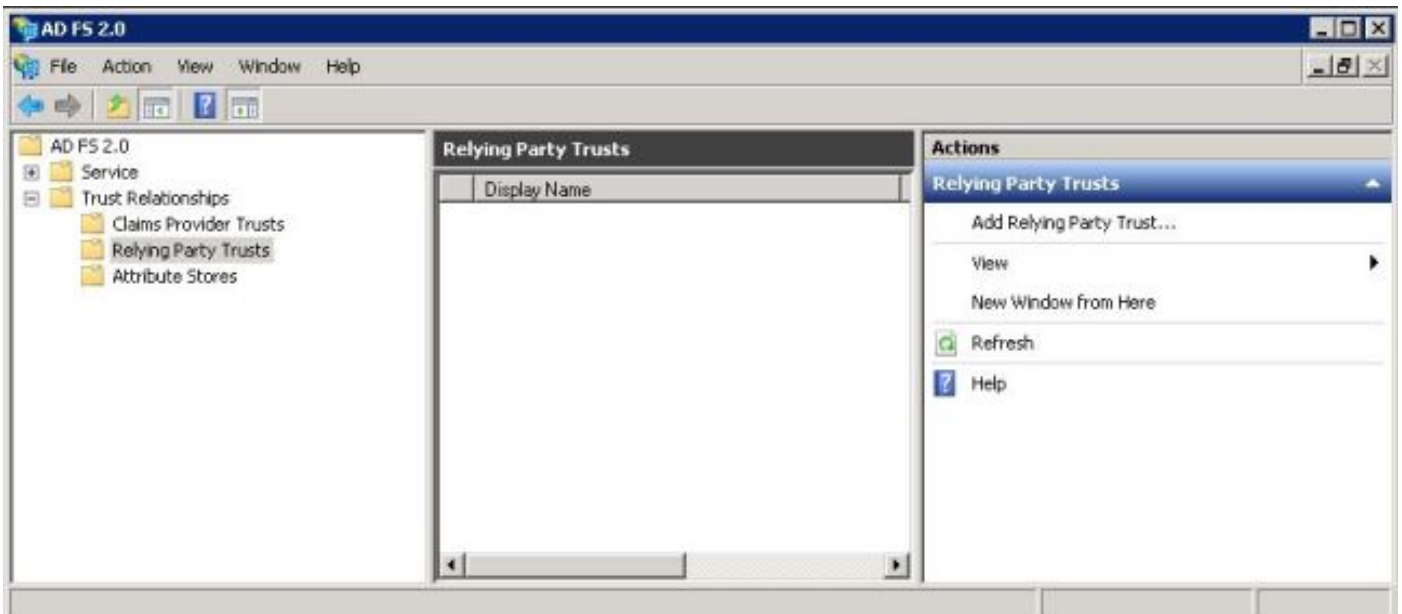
AD FS 2.0

File Action View Window Help

AD FS 2.0
Service
Trust Relationships
Claims Provider Trusts
Relying Party Trusts
Attribute Stores

Relying Party Trusts

Display Name

Actions

Relying Party Trusts

Add Relying Party Trust...

View

New Window from Here

Refresh

Help